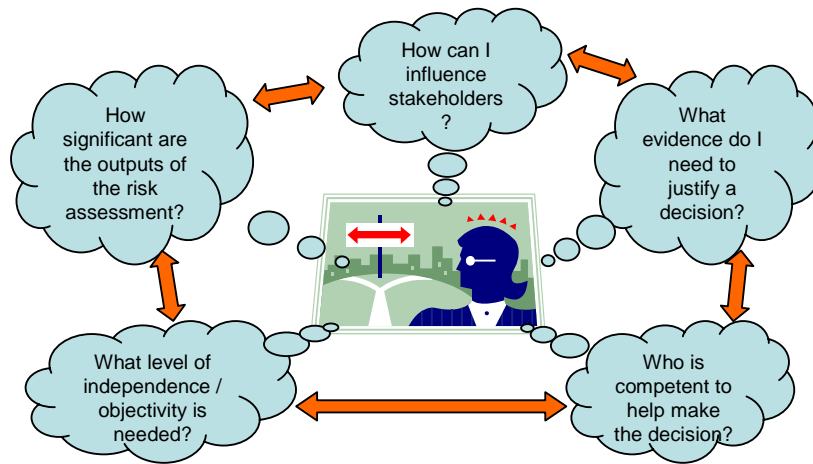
How can I influence stakeholders ?

How significant are the outputs of the risk assessment?

What evidence do I need to justify a decision?

What level of independence / objectivity is needed?

Who is competent to help make the decision?